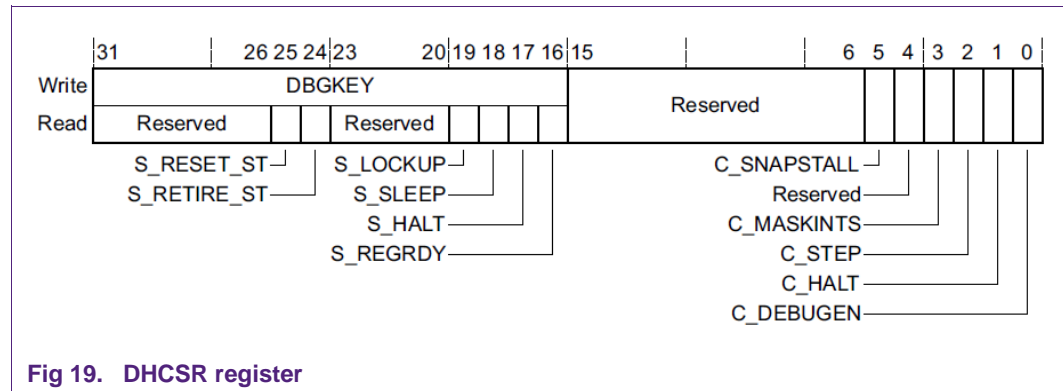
31 26 25 24 23 20 19 18 17 16 15 6 5 4 3 2 1 0

Write DBGKEY

Read Reserved Reserved

Reserved

S_RESET_ST
S_RETIRE_ST
S_LOCKUP
S_SLEEP
S_HALT
S_REGRDY
C_SNAPSTALL
Reserved
C_MASKINTS
C_STEP
C_HALT
C_DEBUGEN

Fig 19. DHCSR register